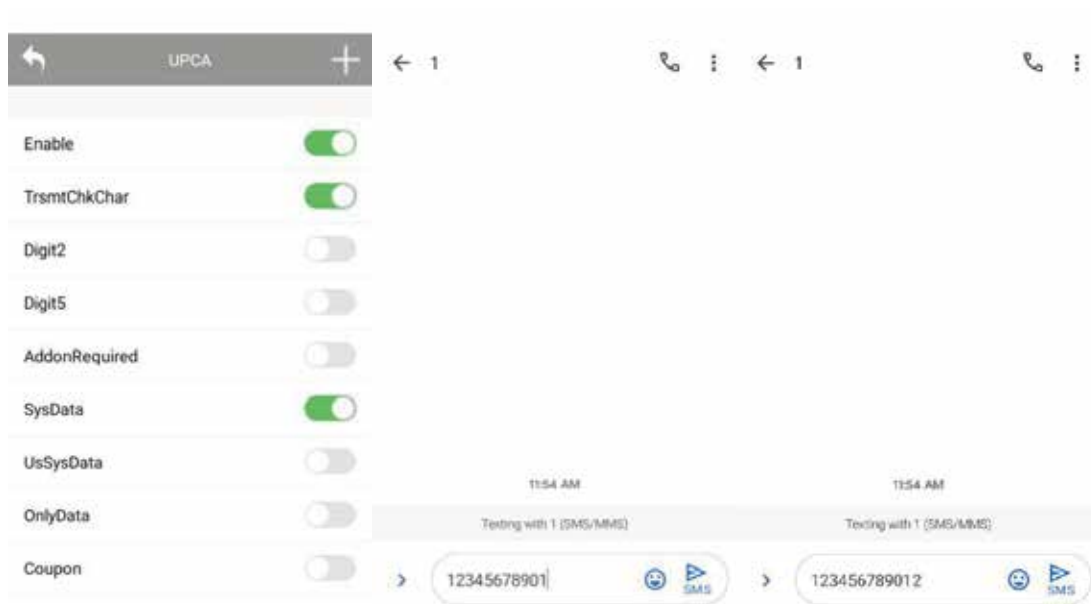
UPCA

Enable

TrsmtChkChar

Digit2

Digit5

AddonRequired

SysData

UsSysData

OnlyData

Coupon

← 1

11:54 AM

Texting with 1 (SMS/MMS)

12345678901

SMS

← 1

11:54 AM

Texting with 1 (SMS/MMS)

123456789012

SMS